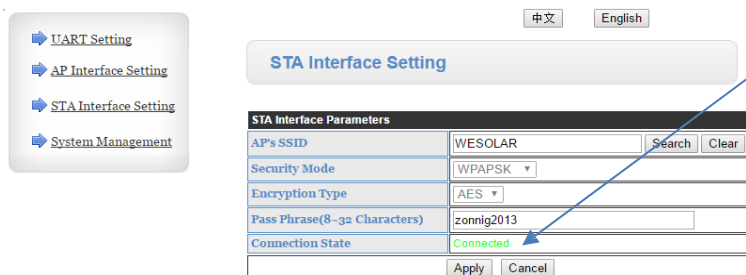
UART Setting

AP Interface Setting

STA Interface Setting

System Management

中文 English

STA Interface Setting

| STA Interface Parameters | |
|---|---|
| AP's SSID | WESOLAR Search Clear |
| Security Mode | WPAPSK |
| Encryption Type | AES |
| Pass Phrase(8~32 Characters) | zonnig2013 |
| Connection State | Connected |

Apply Cancel